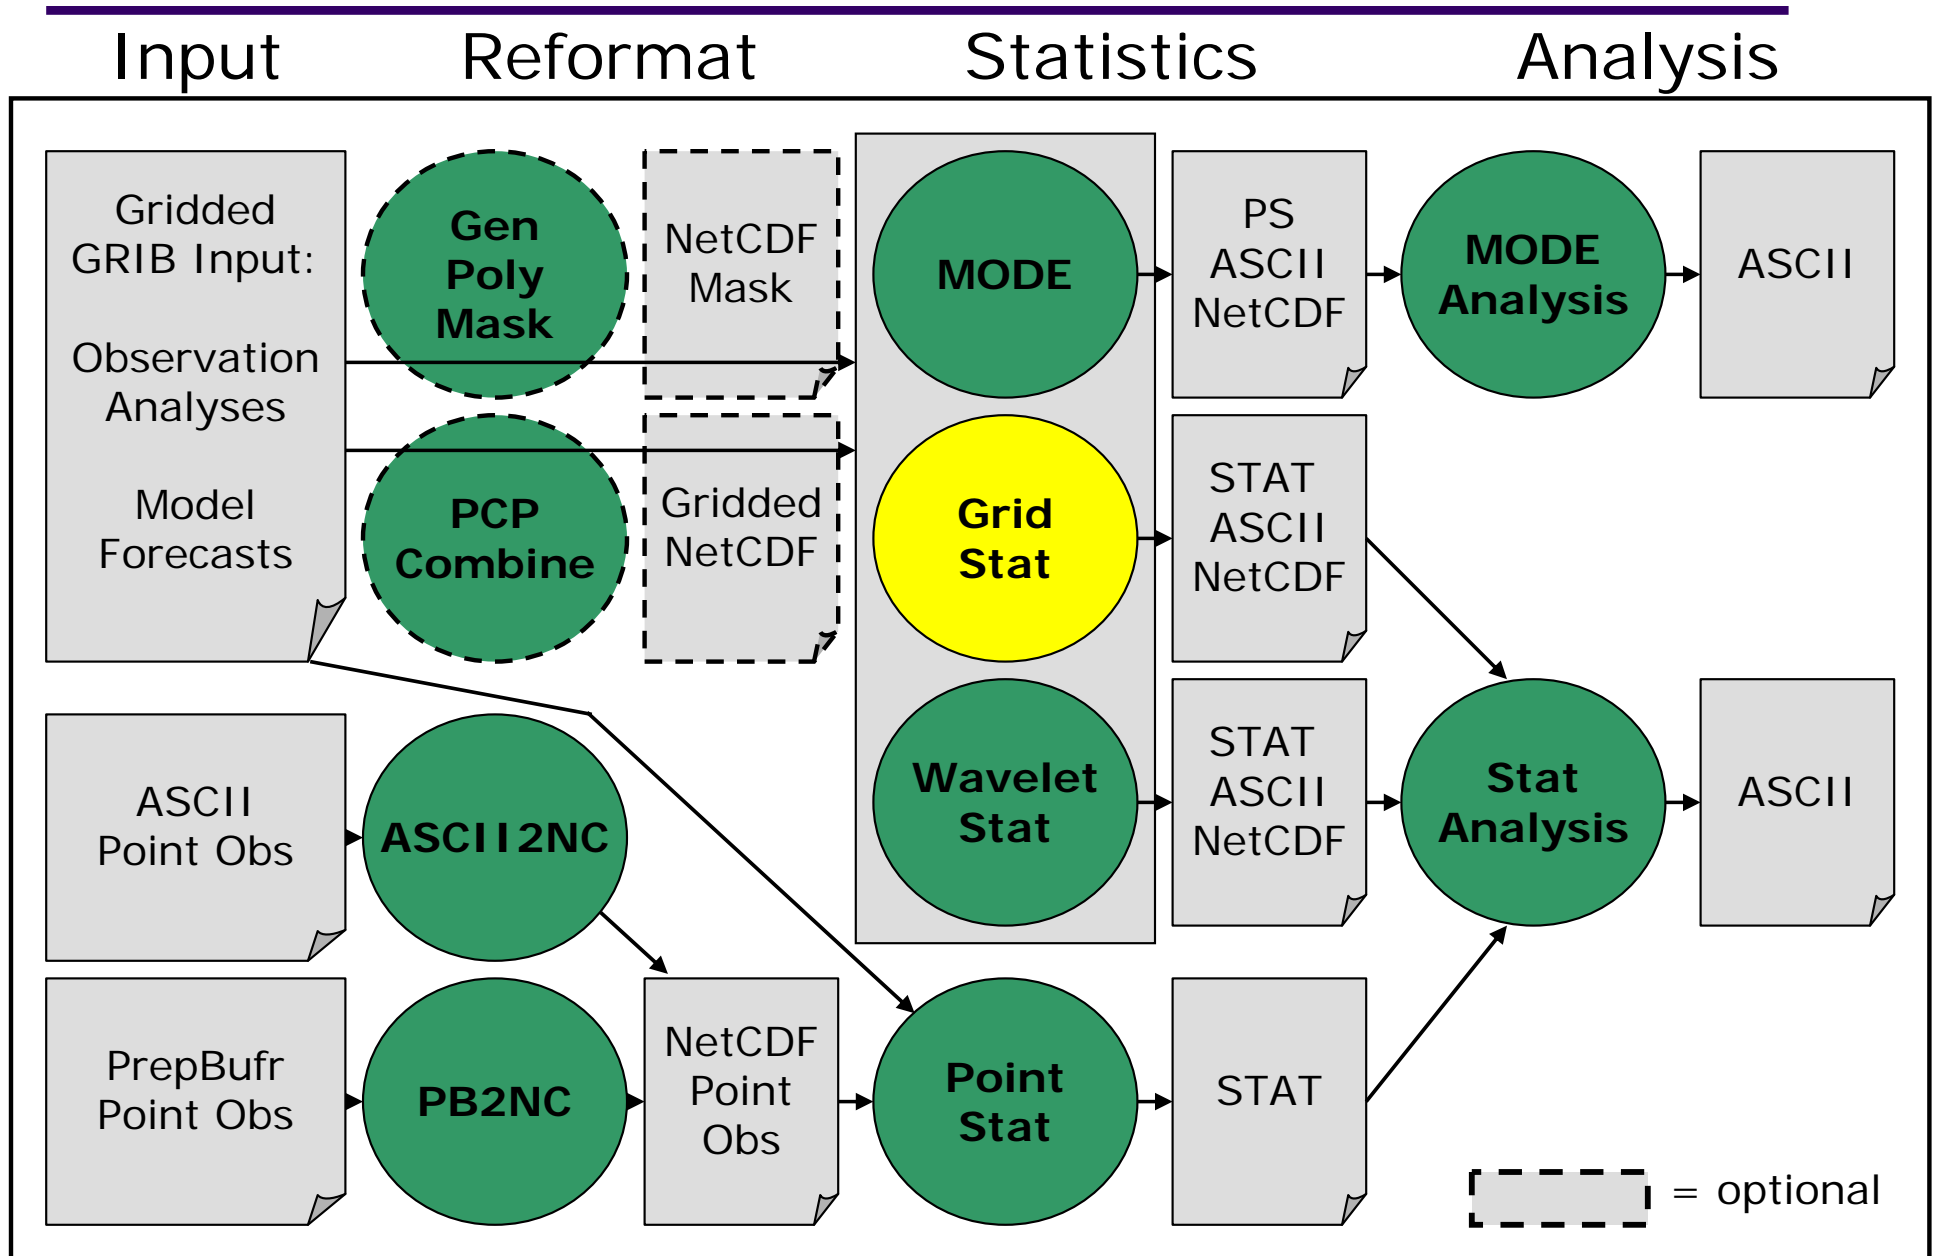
Input Reformat Statistics Analysis

Gridded GRIB Input:

Observation Analyses

Model Forecasts

Gen Poly Mask

PCP Combine

NetCDF Mask

Gridded NetCDF

MODE

Grid Stat

Wavelet Stat

PS ASCII NetCDF

STAT ASCII NetCDF

STAT ASCII NetCDF

MODE Analysis

Stat Analysis

ASCII

ASCII

ASCII Point Obs

ASCII2NC

PrepBufr Point Obs

PB2NC

NetCDF Point Obs

Point Stat

STAT

= optional